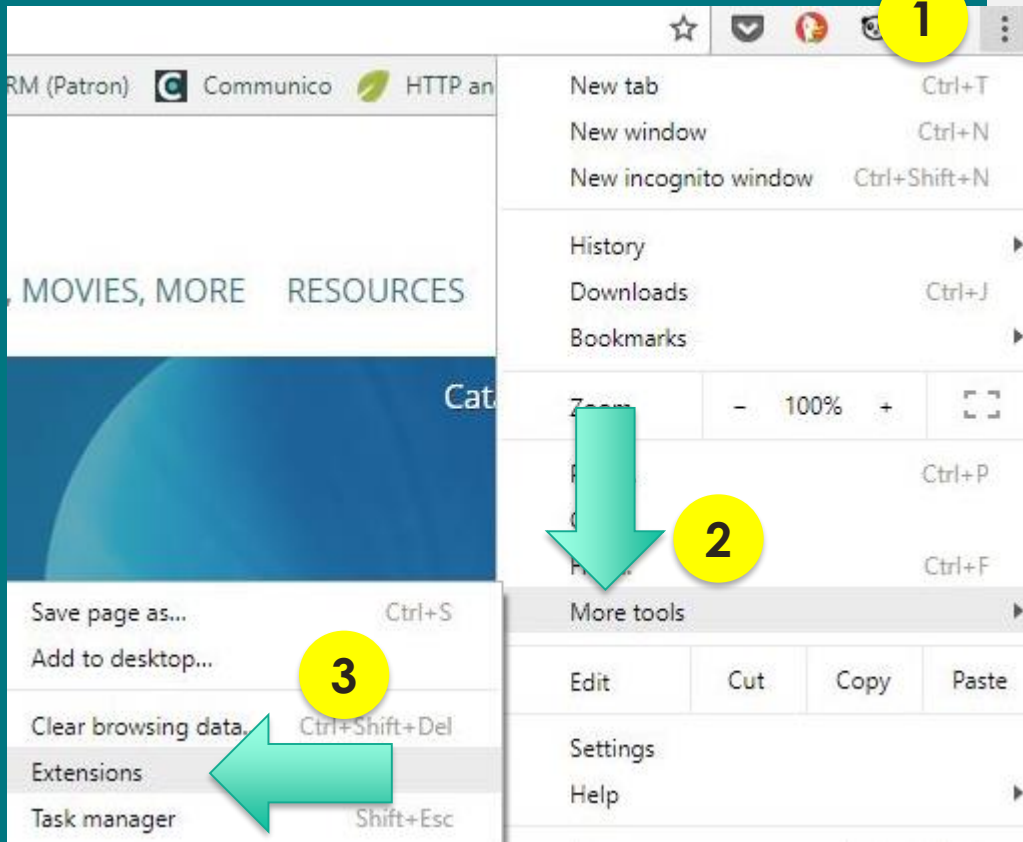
1

RM (Patron) Communico HTTP an

, MOVIES, MORE RESOURCES

Cat

New tab Ctrl+T
New window Ctrl+N
New incognito window Ctrl+Shift+N

History
Downloads Ctrl+J
Bookmarks

Zoom – 100% +

P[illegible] Ctrl+P
C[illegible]

2

F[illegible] Ctrl+F

More tools

Edit Cut Copy Paste

Settings
Help

Save page as... Ctrl+S
Add to desktop...

3

Clear browsing data... Ctrl+Shift+Del
Extensions
Task manager Shift+Esc